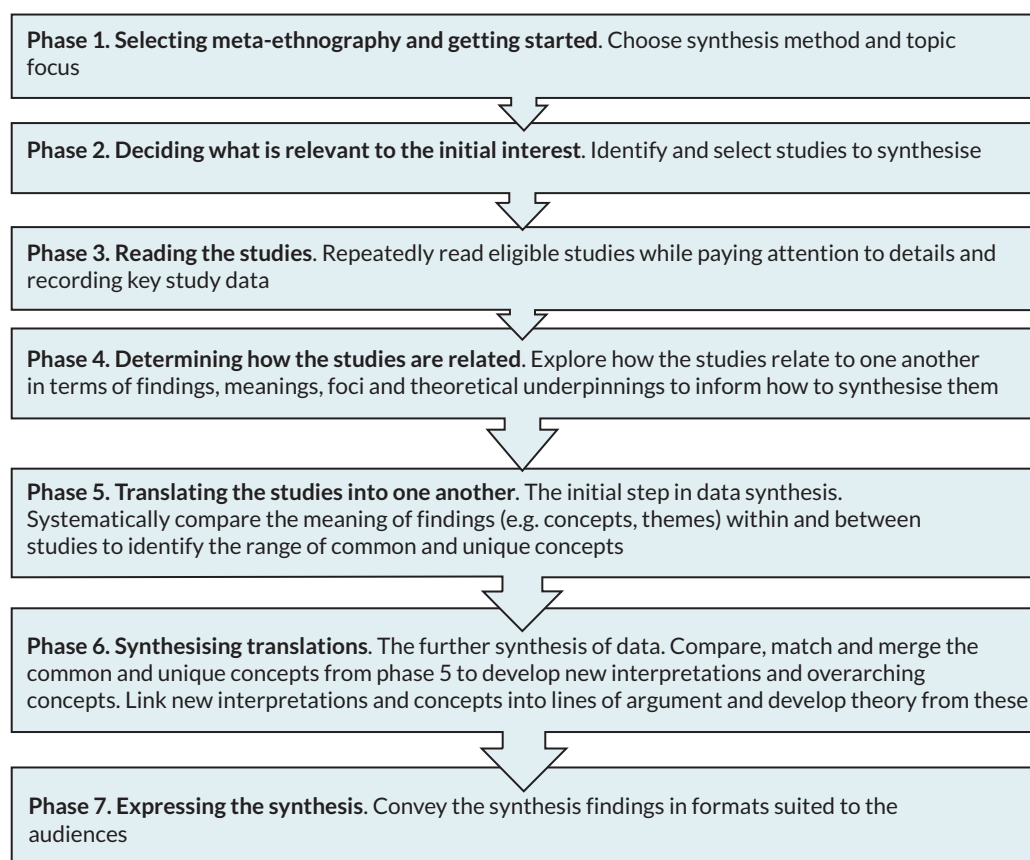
**Phase 1. Selecting meta-ethnography and getting started**. Choose synthesis method and topic focus

**Phase 2. Deciding what is relevant to the initial interest**. Identify and select studies to synthesise

**Phase 3. Reading the studies**. Repeatedly read eligible studies while paying attention to details and recording key study data

**Phase 4. Determining how the studies are related**. Explore how the studies relate to one another in terms of findings, meanings, foci and theoretical underpinnings to inform how to synthesise them

**Phase 5. Translating the studies into one another**. The initial step in data synthesis. Systematically compare the meaning of findings (e.g. concepts, themes) within and between studies to identify the range of common and unique concepts

**Phase 6. Synthesising translations**. The further synthesis of data. Compare, match and merge the common and unique concepts from phase 5 to develop new interpretations and overarching concepts. Link new interpretations and concepts into lines of argument and develop theory from these

**Phase 7. Expressing the synthesis**. Convey the synthesis findings in formats suited to the audiences